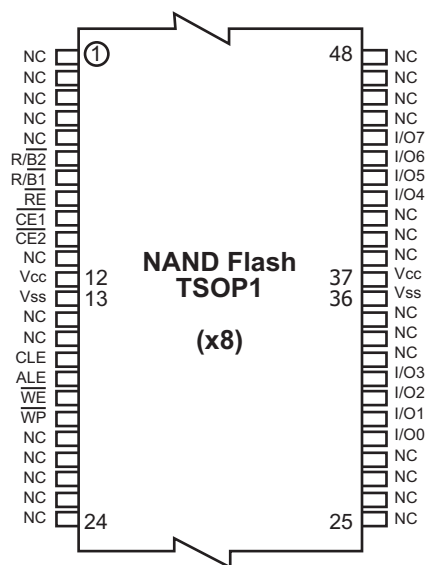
NC
NC
NC
NC
NC
R/$\overline{B2}$
R/$\overline{B1}$
$\overline{RE}$
$\overline{CE1}$
$\overline{CE2}$
NC
Vcc
Vss
NC
NC
CLE
ALE
$\overline{WE}$
$\overline{WP}$
NC
NC
NC
NC
NC

1
12
13
24

NAND Flash
TSOP1

(x8)

48
37
36
25

NC
NC
NC
NC
I/O7
I/O6
I/O5
I/O4
NC
NC
NC
Vcc
Vss
NC
NC
NC
I/O3
I/O2
I/O1
I/O0
NC
NC
NC
NC